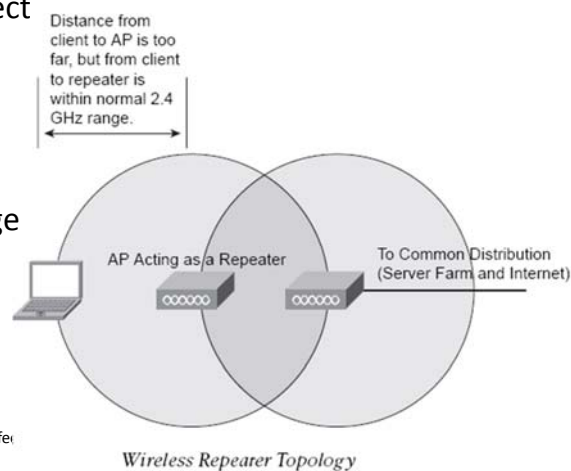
ect

ge

fec

Distance from client to AP is too far, but from client to repeater is within normal 2.4 GHz range.

AP Acting as a Repeater

To Common Distribution (Server Farm and Internet)

Wireless Repeater Topology